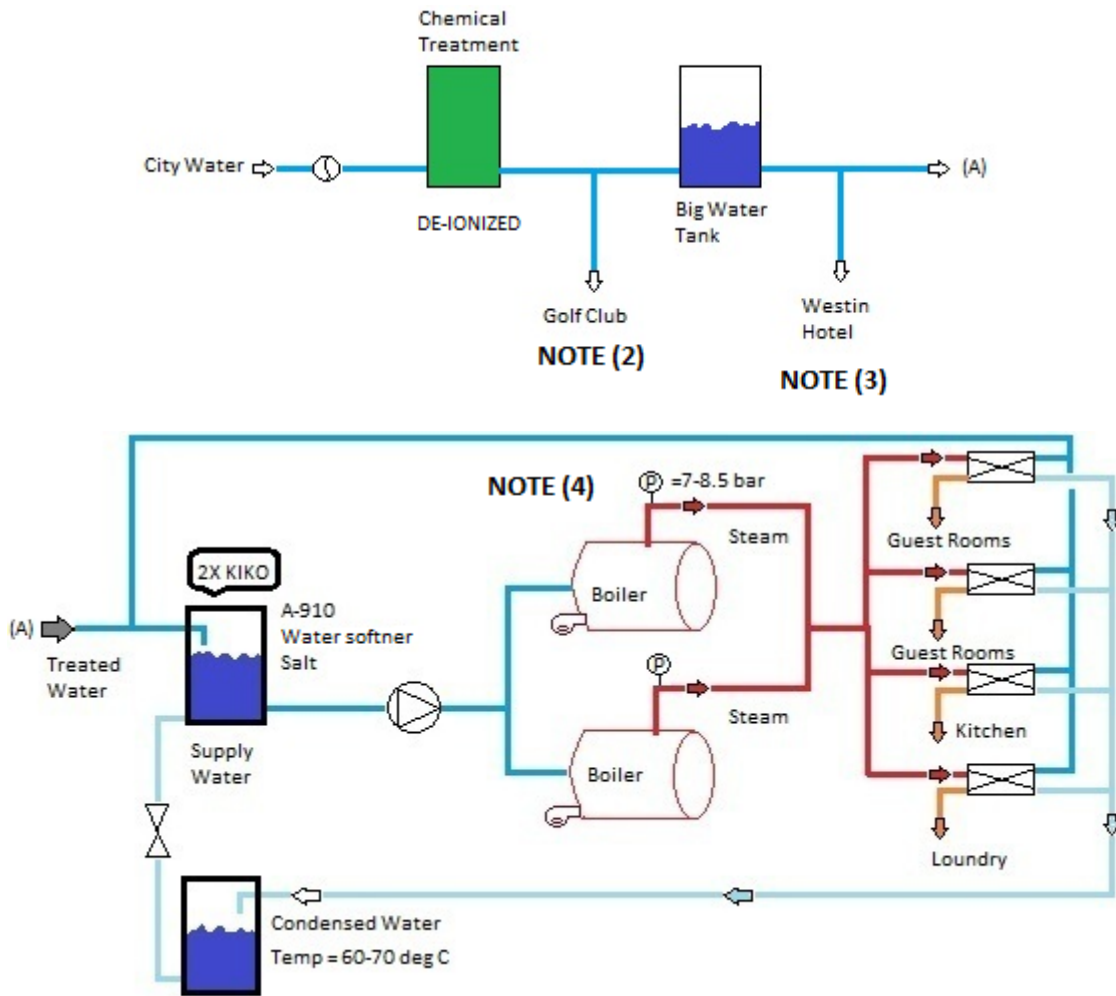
Chemical Treatment

City Water

DE-IONIZED

Big Water Tank

(A)

Golf Club

NOTE (2)

Westin Hotel

NOTE (3)

NOTE (4)

P =7-8.5 bar

Steam

Guest Rooms

2X KIKO

(A)

Treated Water

A-910 Water softner Salt

Boiler

Guest Rooms

P

Steam

Kitchen

Supply Water

Boiler

Loundry

Condensed Water

Temp = 60-70 deg C